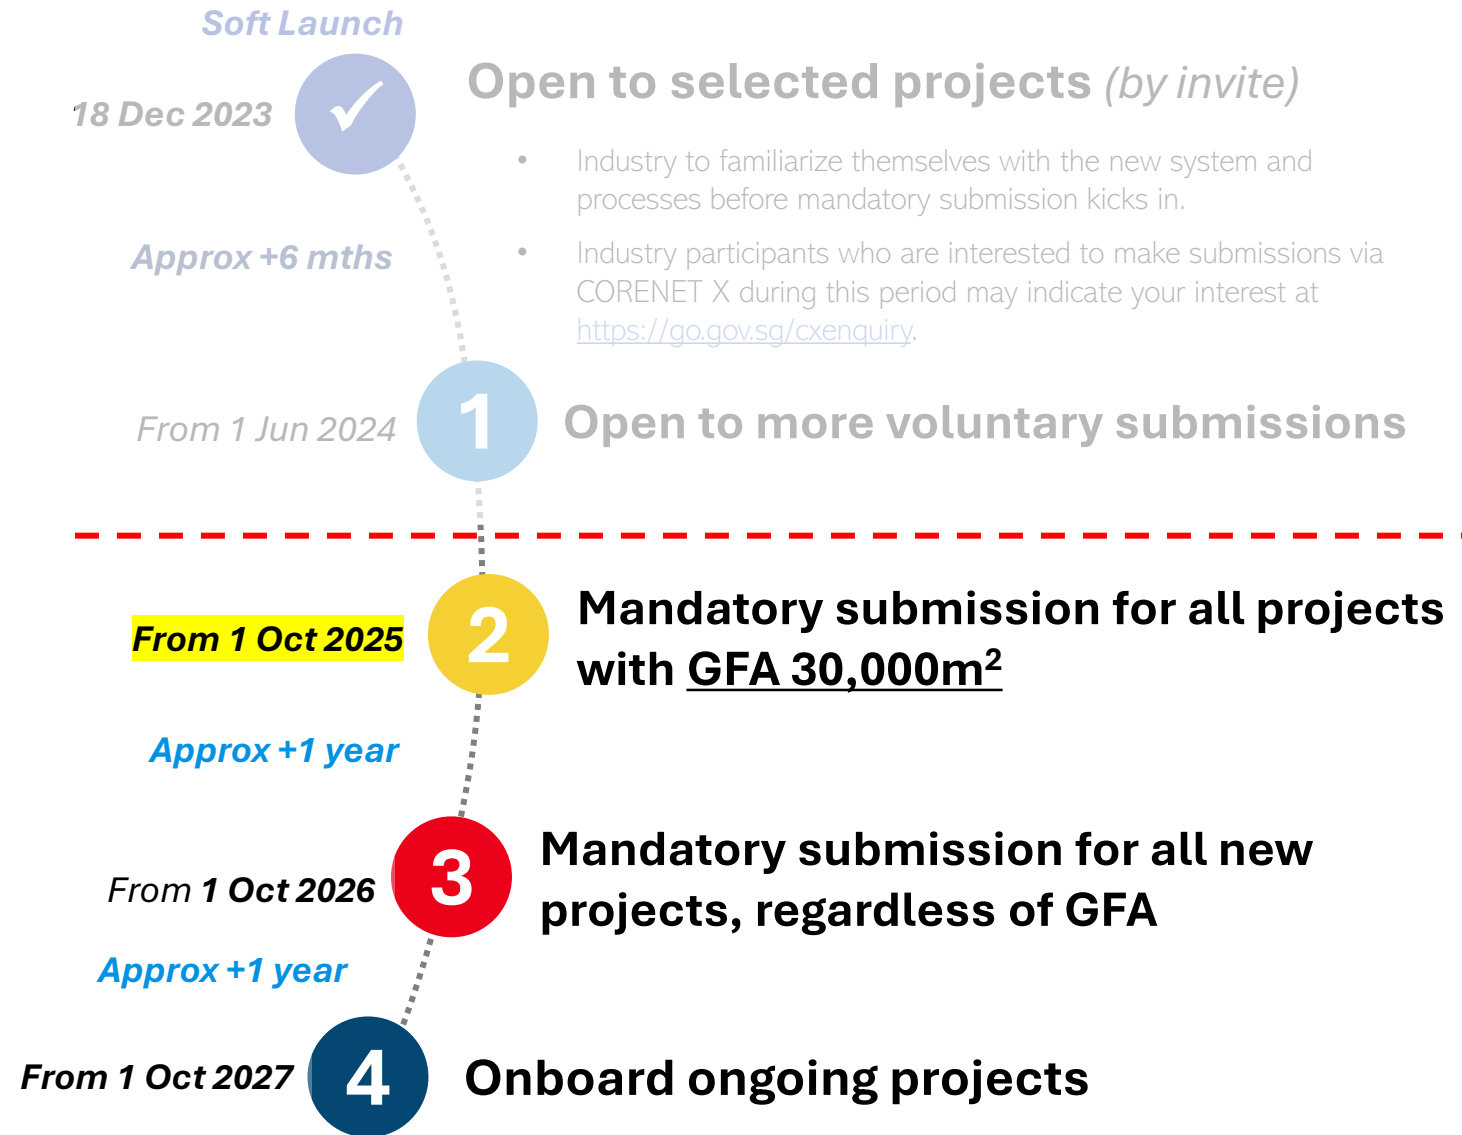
Soft Launch

18 Dec 2023

Open to selected projects (by invite)

• Industry to familiarize themselves with the new system and processes before mandatory submission kicks in.

• Industry participants who are interested to make submissions via CORENET X during this period may indicate your interest at https://go.gov.sg/cxenquiry.

Approx +6 mths

From 1 Jun 2024

1

Open to more voluntary submissions

From 1 Oct 2025

2

Mandatory submission for all projects with GFA 30,000m$^2$

Approx +1 year

From 1 Oct 2026

3

Mandatory submission for all new projects, regardless of GFA

Approx +1 year

From 1 Oct 2027

4

Onboard ongoing projects